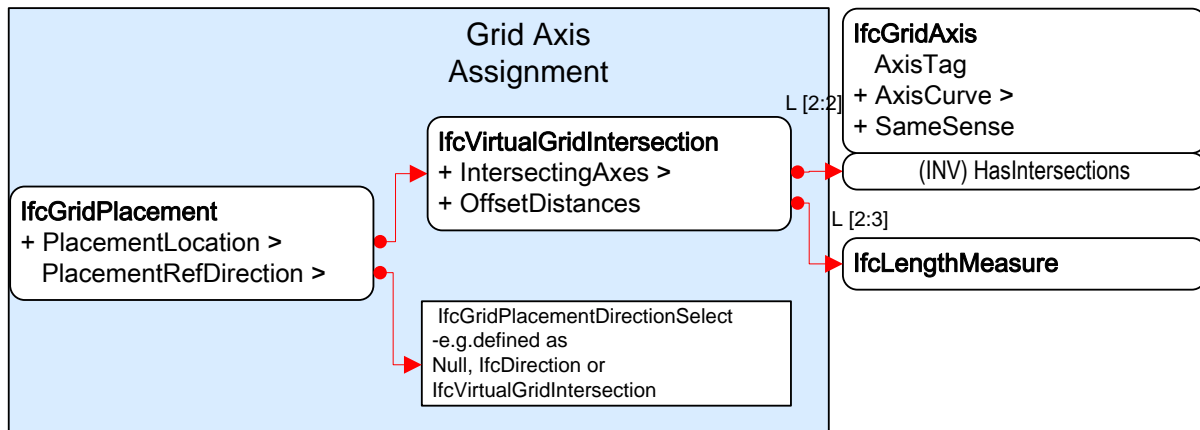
Grid Axis Assignment

IfcGridAxis
AxisTag
+ AxisCurve >
+ SameSense

L [2:2]

IfcVirtualGridIntersection
+ IntersectingAxes >
+ OffsetDistances

(INV) HasIntersections

L [2:3]

IfcLengthMeasure

IfcGridPlacement
+ PlacementLocation >
PlacementRefDirection >

IfcGridPlacementDirectionSelect -e.g.defined as Null, IfcDirection or IfcVirtualGridIntersection